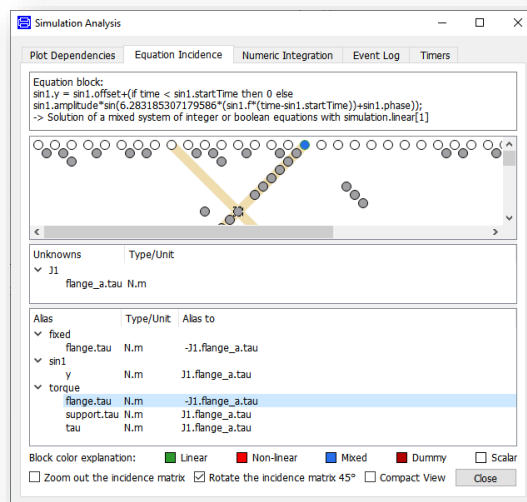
Simulation Analysis

Plot Dependencies | Equation Incidence | Numeric Integration | Event Log | Timers

Equation block:
sin1.y = sin1.offset+(if time < sin1.startTime then 0 else sin1.amplitude*sin(6.283185307179586*(sin1.f*(time-sin1.startTime))+sin1.phase));
-> Solution of a mixed system of integer or boolean equations with simulation.linear[1]

| Unknowns | Type/Unit |
|---|---|
| J1 | |
| flange_a.tau | N.m |

| Alias | Type/Unit | Alias to |
|---|---|---|
| fixed | | |
| flange.tau | N.m | -J1.flange_a.tau |
| sin1 | | |
| y | N.m | J1.flange_a.tau |
| torque | | |
| flange.tau | N.m | -J1.flange_a.tau |
| support.tau | N.m | J1.flange_a.tau |
| tau | N.m | J1.flange_a.tau |

Block color explanation: Linear Non-linear Mixed Dummy Scalar

Zoom out the incidence matrix Rotate the incidence matrix 45° Compact View Close